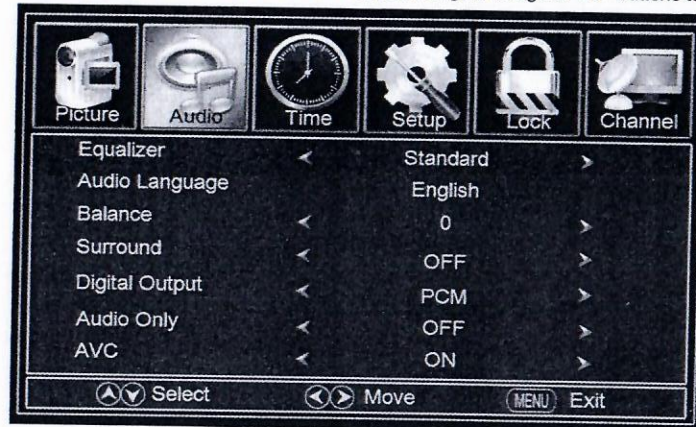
Picture Audio Time Setup Lock Channel

| | | |
|---|---|---|
| Equalizer | < Standard > | |
| Audio Language | English | |
| Balance | < 0 > | |
| Surround | < OFF > | |
| Digital Output | < PCM > | |
| Audio Only | < OFF > | |
| AVC | < ON > | |

Select Move MENU Exit